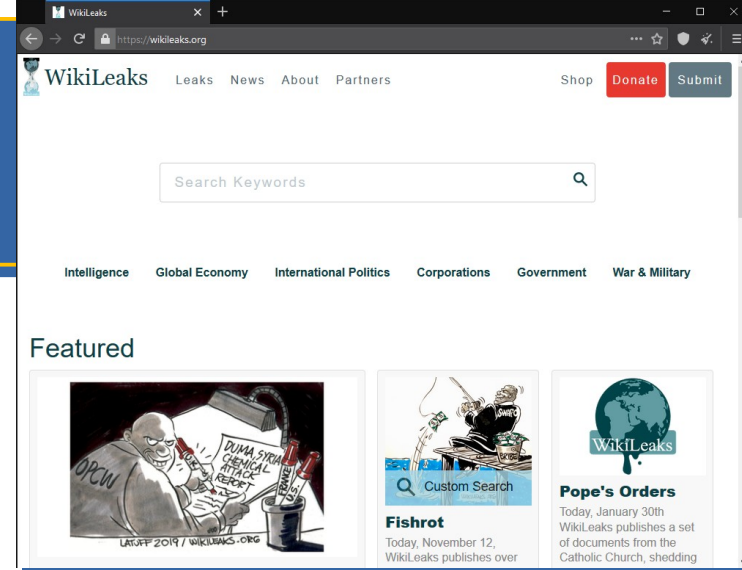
WikiLeaks

https://wikileaks.org

WikiLeaks Leaks News About Partners Shop Donate Submit

Search Keywords

Intelligence Global Economy International Politics Corporations Government War & Military

Featured

OPCW DUMA, SYRIA CHEMICAL ATTACK REPORT US UK FRANCE

LATUFF 2019 / WIKILEAKS.ORG

SAMHERJI

Custom Search

Fishrot

Today, November 12, WikiLeaks publishes over

WikiLeaks

Pope's Orders

Today, January 30th WikiLeaks publishes a set of documents from the Catholic Church, shedding